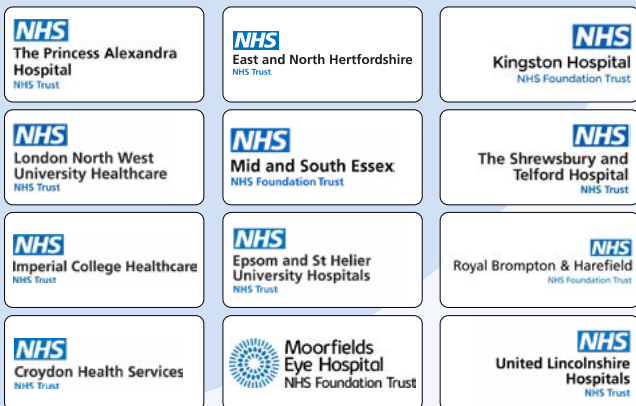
NHS
The Princess Alexandra Hospital
NHS Trust

NHS
East and North Hertfordshire
NHS Trust

NHS
Kingston Hospital
NHS Foundation Trust

NHS
London North West University Healthcare
NHS Trust

NHS
Mid and South Essex
NHS Foundation Trust

NHS
The Shrewsbury and Telford Hospital
NHS Trust

NHS
Imperial College Healthcare
NHS Trust

NHS
Epsom and St Helier University Hospitals
NHS Trust

NHS
Royal Brompton & Harefield
NHS Foundation Trust

NHS
Croydon Health Services
NHS Trust

Moorfields Eye Hospital
NHS Foundation Trust

NHS
United Lincolnshire Hospitals
NHS Trust